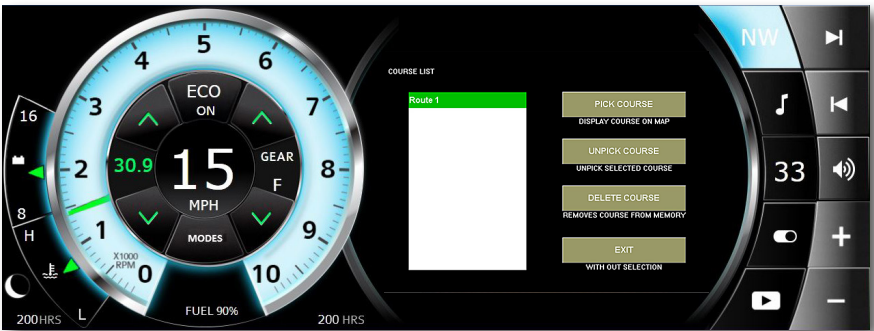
5
4
6
3
7
2
8
1
9
0
10
X1000 RPM
ECO
ON
30.9
15
GEAR
F
MPH
MODES
16
8
H
L
200HRS
FUEL 90%
200 HRS
COURSE LIST
Route 1
PICK COURSE
DISPLAY COURSE ON MAP
UNPICK COURSE
UNPICK SELECTED COURSE
DELETE COURSE
REMOVES COURSE FROM MEMORY
EXIT
WITH OUT SELECTION
NW
33
+
−